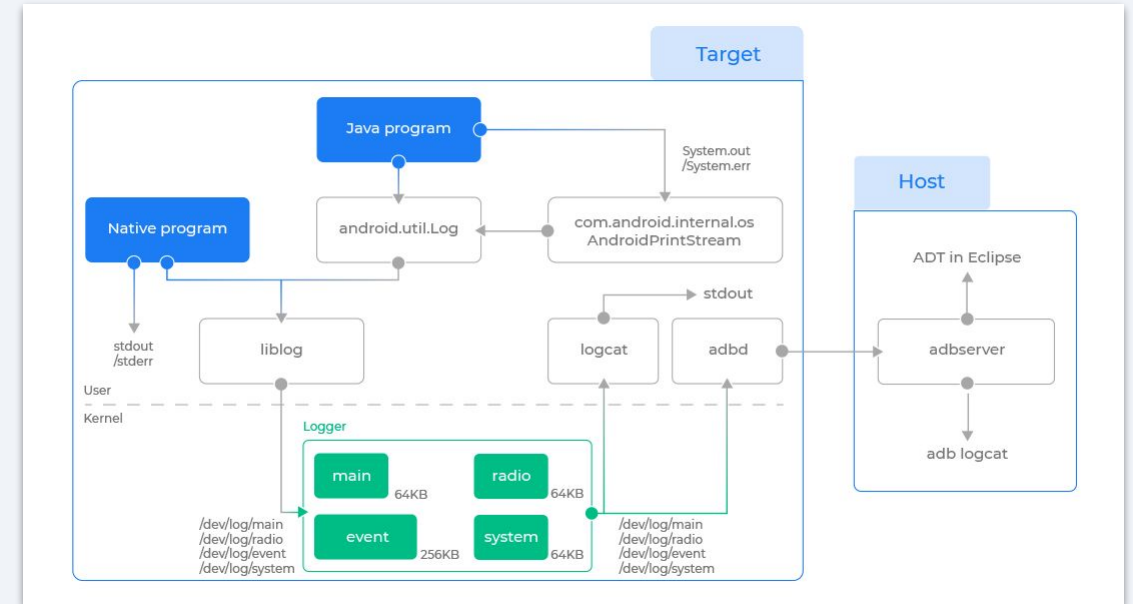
Target

Java program

System.out
/System.err

Native program

android.util.Log

com.android.internal.os
AndroidPrintStream

stdout

stdout
/stderr

liblog

logcat

adbd

User

Kernel

Logger

main

64KB

radio

64KB

event

256KB

system

64KB

/dev/log/main
/dev/log/radio
/dev/log/event
/dev/log/system

/dev/log/main
/dev/log/radio
/dev/log/event
/dev/log/system

Host

ADT in Eclipse

adbserver

adb logcat